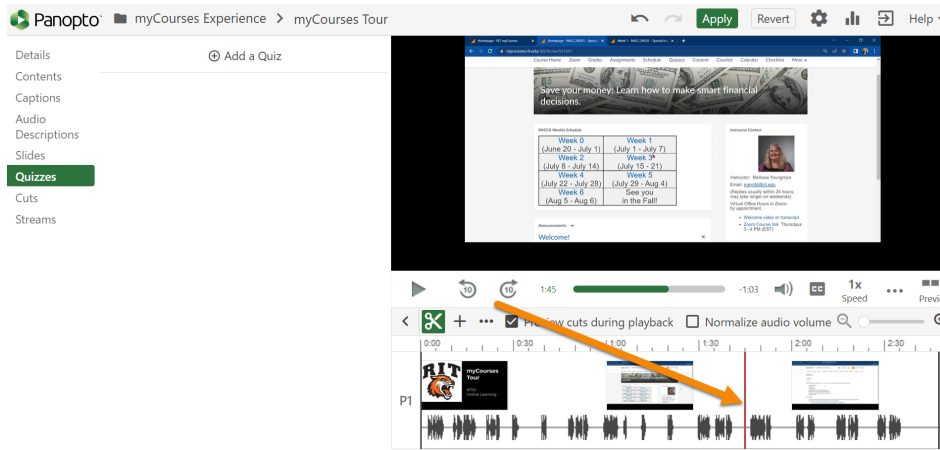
Panopto myCourses Experience > myCourses Tour

Apply Revert Help

Details
Contents
Captions
Audio Descriptions
Slides
Quizzes
Cuts
Streams

Add a Quiz

Course Home Zoom Grades Assignments Schedule Quizzes Content Classlist Calendar Checklist More

Save your money: Learn how to make smart financial decisions.

PNCK Weekly Schedule

| Week 0 (June 20 - July 1) | Week 1 (July 1 - July 7) |
|---|---|
| Week 2 (July 8 - July 14) | Week 3 (July 15 - 21) |
| Week 4 (July 22 - July 28) | Week 5 (July 29 - Aug 4) |
| Week 6 (Aug 5 - Aug 6) | See you in the Fall! |

Instructor Contact

Instructor: Melissa Youngman
Email: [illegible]
(Replies usually within 24 hours may take longer on weekends)
Virtual Office Hours in Zoom by appointment.

Welcome video or transcript
Zoom Course link Thursdays 3 - 4 PM (EST)

Announcements
Welcome!

1:45 -1:03 CC 1x Speed Previ

Preview cuts during playback Normalize audio volume

0:00 0:30 1:00 1:30 2:00 2:30

RIT myCourses Tour RIT Online Learning

P1